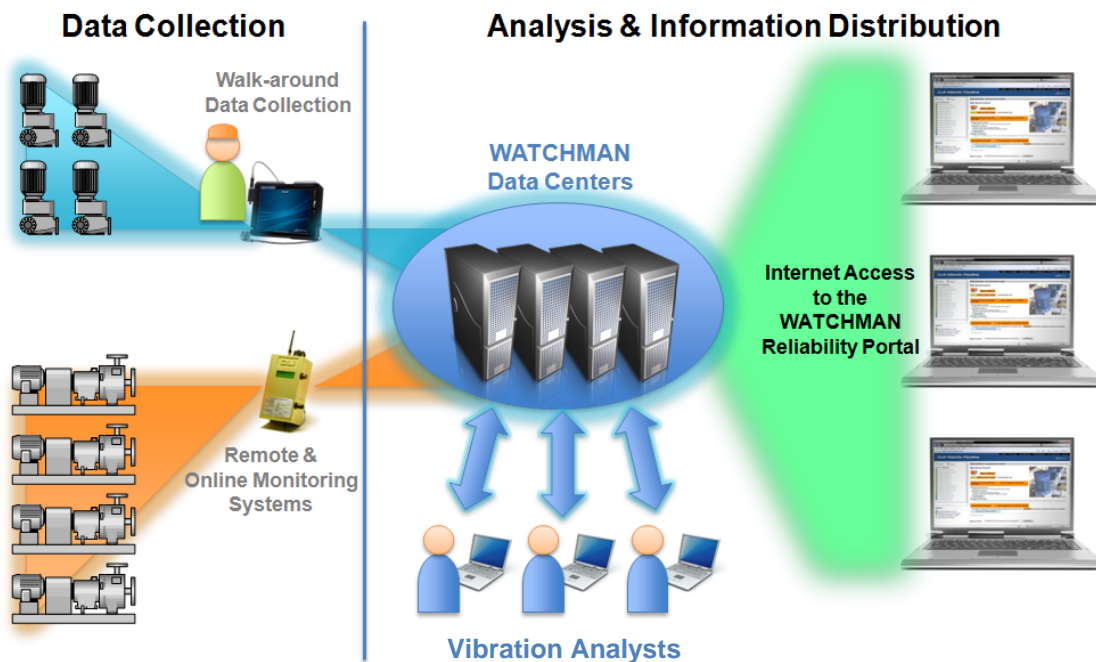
Data Collection

Analysis & Information Distribution

Walk-around Data Collection

WATCHMAN Data Centers

Internet Access to the WATCHMAN Reliability Portal

Remote & Online Monitoring Systems

Vibration Analysts